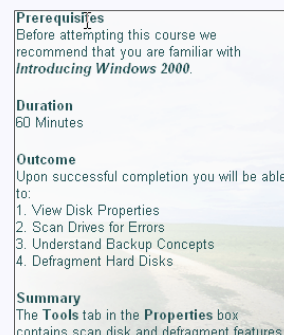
**Prerequisites**
Before attempting this course we recommend that you are familiar with ***Introducing Windows 2000***.

**Duration**
60 Minutes

**Outcome**
Upon successful completion you will be able to:
1. View Disk Properties
2. Scan Drives for Errors
3. Understand Backup Concepts
4. Defragment Hard Disks

**Summary**
The **Tools** tab in the **Properties** box contains scan disk and defragment features